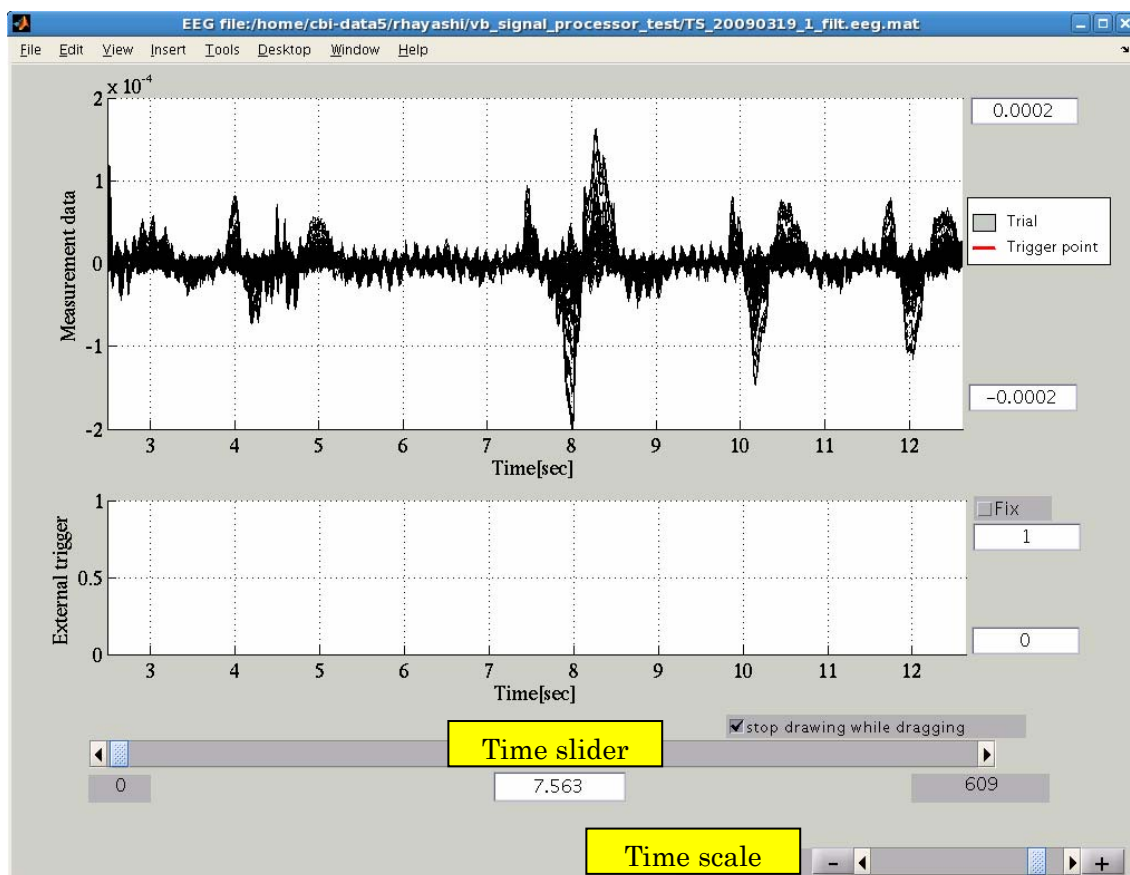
EEG file:/home/cbi-data5/rhayashi/vb_signal_processor_test/TS_20090319_1_filt.eeg.mat

File Edit View Insert Tools Desktop Window Help

$2 \times 10^{-4}$

1

0

-1

-2

Measurement data

3 4 5 6 7 8 9 10 11 12

Time[sec]

0.0002

Trial

Trigger point

-0.0002

1

0.5

0

External trigger

3 4 5 6 7 8 9 10 11 12

Time[sec]

Fix

1

0

stop drawing while dragging

Time slider

0

7.563

609

Time scale

-

+